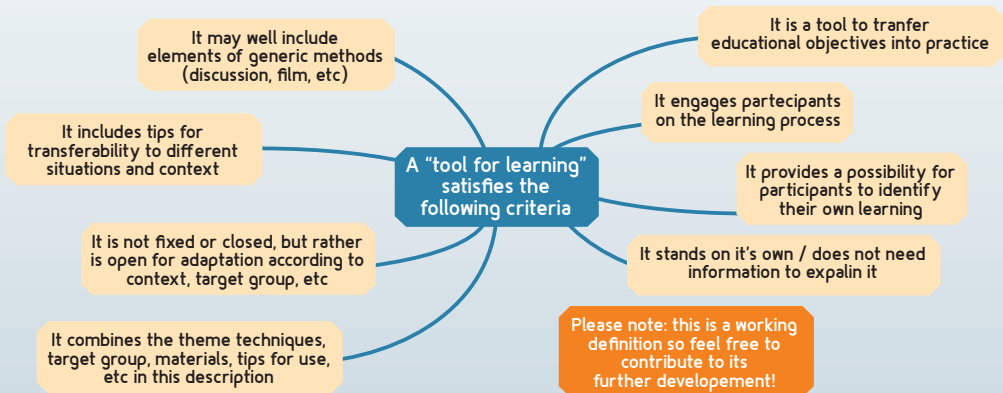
A "tool for learning" satisfies the following criteria

It may well include elements of generic methods (discussion, film, etc)

It includes tips for transferability to different situations and context

It is not fixed or closed, but rather is open for adaptation according to context, target group, etc

It combines the theme techniques, target group, materials, tips for use, etc in this description

It is a tool to tranfer educational objectives into practice

It engages partecipants on the learning process

It provides a possibility for participants to identify their own learning

It stands on it's own / does not need information to expalin it

Please note: this is a working definition so feel free to contribute to its further developement!